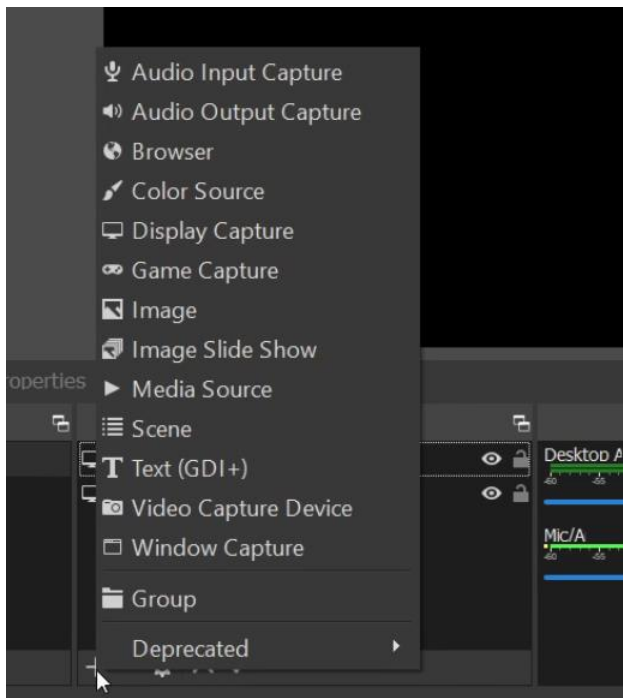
Audio Input Capture
Audio Output Capture
Browser
Color Source
Display Capture
Game Capture
Image
Image Slide Show
Media Source
Scene
Text (GDI+)
Video Capture Device
Window Capture
Group
Deprecated

roperties

Desktop A
-60 -55

Mic/A
-60 -55